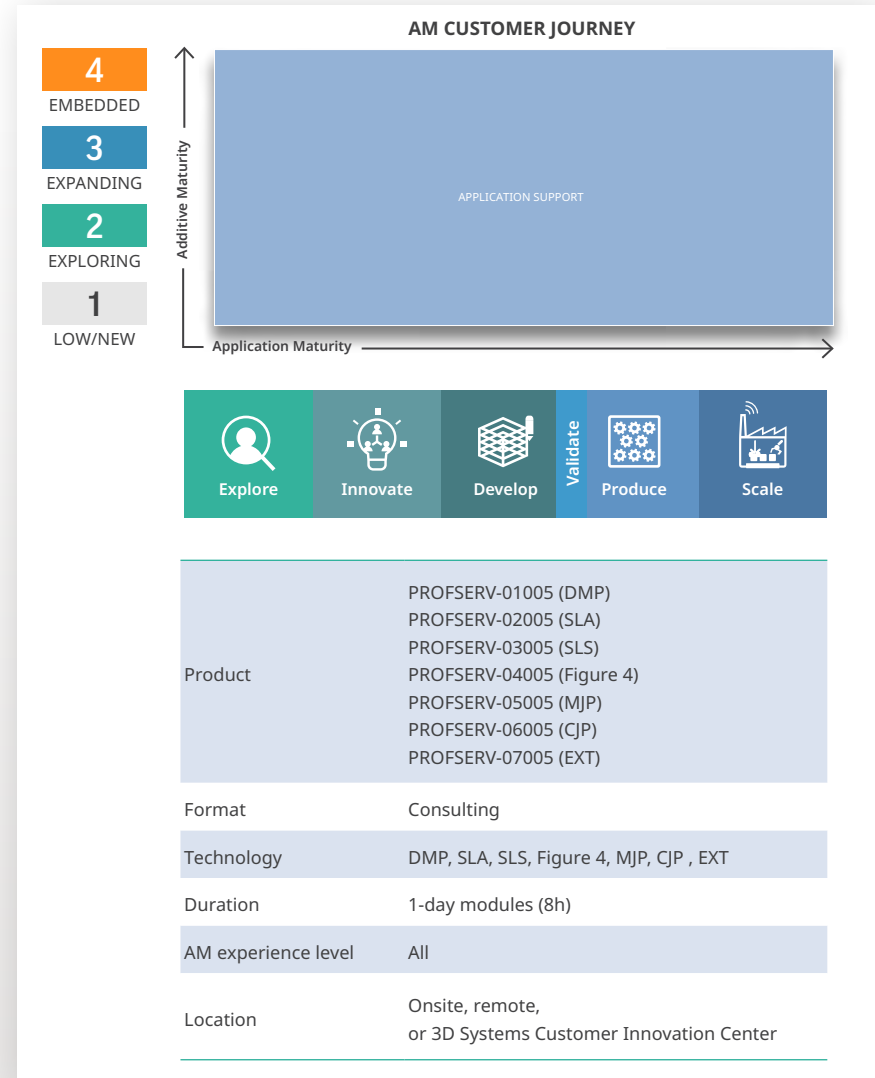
AM CUSTOMER JOURNEY

4
EMBEDDED
3
EXPANDING
2
EXPLORING
1
LOW/NEW

Additive Maturity

APPLICATION SUPPORT

Application Maturity

Explore
Innovate
Develop
Validate
Produce
Scale

| | |
|---|---|
| Product | PROFSERV-01005 (DMP)<br>PROFSERV-02005 (SLA)<br>PROFSERV-03005 (SLS)<br>PROFSERV-04005 (Figure 4)<br>PROFSERV-05005 (MJP)<br>PROFSERV-06005 (CJP)<br>PROFSERV-07005 (EXT) |
| Format | Consulting |
| Technology | DMP, SLA, SLS, Figure 4, MJP, CJP , EXT |
| Duration | 1-day modules (8h) |
| AM experience level | All |
| Location | Onsite, remote,<br>or 3D Systems Customer Innovation Center |